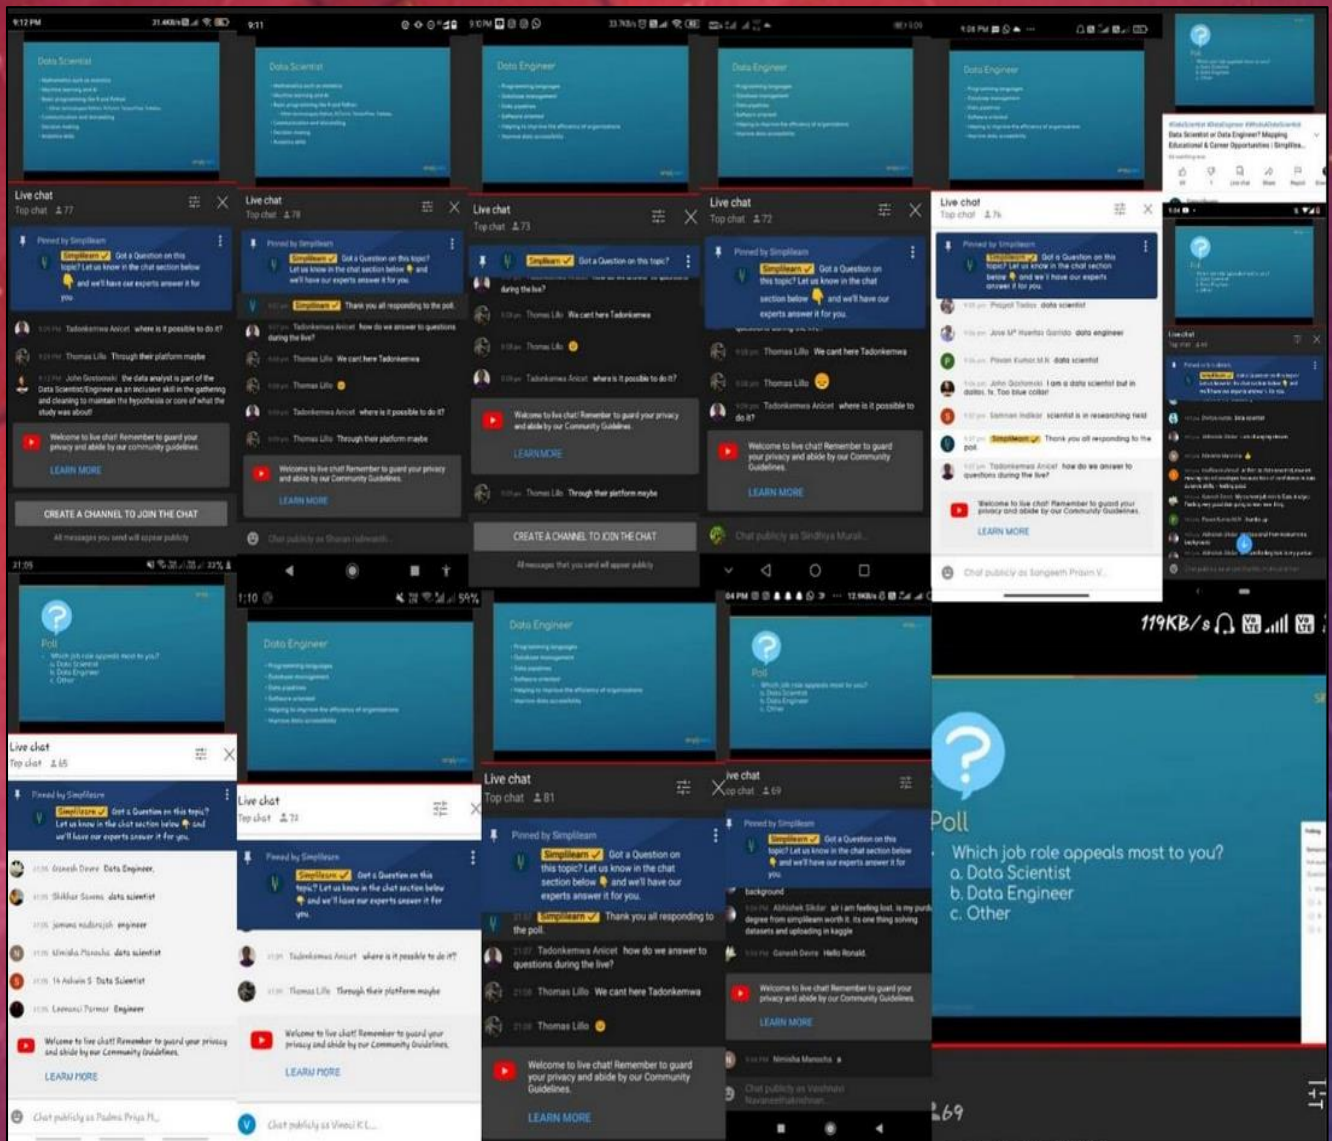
9:12 PM

Data Scientist

Live chat
Top chat 77

Pinned by Simplilearn
Simplilearn Got a Question on this topic? Let us know in the chat section below and we'll have our experts answer it for you

Tadonkemwa Anicet where is it possible to do it?
Thomas Lillo Through their platform maybe
John Gostomski the data analyst is part of the Data Scientist/Engineer as an inclusive skill in the gathering and cleaning to maintain the hypothesis or core of what the study was about!

Welcome to live chat! Remember to guard your privacy and abide by our community guidelines.
LEARN MORE

CREATE A CHANNEL TO JOIN THE CHAT
All messages you send will appear publicly

9:11

Data Scientist

Live chat
Top chat 78

Pinned by Simplilearn
Simplilearn Got a Question on this topic? Let us know in the chat section below and we'll have our experts answer it for you
Simplilearn Thank you all responding to the poll.
Tadonkemwa Anicet how do we answer to questions during the live?
Thomas Lillo We cant here Tadonkemwa
Thomas Lillo
Tadonkemwa Anicet where is it possible to do it?
Thomas Lillo Through their platform maybe

Welcome to live chat! Remember to guard your privacy and abide by our Community Guidelines.
LEARN MORE

Chat publicly as Sharan ralivandh...

Data Engineer

Live chat
Top chat 73

Simplilearn Got a Question on this topic?
during the live?
Thomas Lillo We cant here Tadonkemwa
Thomas Lillo
Tadonkemwa Anicet where is it possible to do it?

Welcome to live chat! Remember to guard your privacy and abide by our Community Guidelines.
LEARN MORE

Thomas Lillo Through their platform maybe

CREATE A CHANNEL TO JOIN THE CHAT
All messages that you send will appear publicly

Data Engineer

Live chat
Top chat 72

Pinned by Simplilearn
Simplilearn Got a Question on this topic? Let us know in the chat section below and we'll have our experts answer it for you.
Thomas Lillo We cant here Tadonkemwa
Thomas Lillo
Tadonkemwa Anicet where is it possible to do it?

Welcome to live chat! Remember to guard your privacy and abide by our Community Guidelines.
LEARN MORE

Chat publicly as Sindhiya Murali...

Data Engineer

Live chat
Top chat 76

Pinned by Simplilearn
Simplilearn Got a Question on this topic? Let us know in the chat section below and we'll have our experts answer it for you.
Prajeet Yadav data scientist
Jose M Huertas Garrido data engineer
Pavan Kumar M.R data scientist
John Gostomski I am a data scientist but in dollars. Is Too blue collar!
Samman Indikar scientist is in researching field
Simplilearn Thank you all responding to the poll.
Tadonkemwa Anicet how do we answer to questions during the live?

Welcome to live chat! Remember to guard your privacy and abide by our Community Guidelines.
LEARN MORE

Chat publicly as Sangeeth Pravin V...

Poll

Data Scientist or Data Engineer? Mapping Educational & Career Opportunities | Simplilea...

Poll

Live chat

Poll
Which job role appeals most to you?
a. Data Scientist
b. Data Engineer
c. Other

Live chat
Top chat 65

Pinned by Simplilearn
Simplilearn Got a Question on this topic? Let us know in the chat section below and we'll have our experts answer it for you.
Ganesh Devre Data Engineer
Shikhar Saxena data scientist
jemima nadarajah engineer
Umisha Manasha data scientist
M Ashwin S Data Scientist
Leonard Parmar Engineer

Welcome to live chat! Remember to guard your privacy and abide by our Community Guidelines.
LEARN MORE

Chat publicly as Padma Priya M...

1:10 59%

Data Engineer

Live chat
Top chat 72

Pinned by Simplilearn
Simplilearn Got a Question on this topic? Let us know in the chat section below and we'll have our experts answer it for you.
Tadonkemwa Anicet where is it possible to do it?
Thomas Lillo Through their platform maybe

Welcome to live chat! Remember to guard your privacy and abide by our Community Guidelines.
LEARN MORE

Chat publicly as Vinod K L...

Data Engineer

Live chat
Top chat 81

Pinned by Simplilearn
Simplilearn Got a Question on this topic? Let us know in the chat section below and we'll have our experts answer it for you.
Simplilearn Thank you all responding to the poll.
Tadonkemwa Anicet how do we answer to questions during the live?
Thomas Lillo We cant here Tadonkemwa
Thomas Lillo

Welcome to live chat! Remember to guard your privacy and abide by our Community Guidelines.
LEARN MORE

Poll
Which job role appeals most to you?
a. Data Scientist
b. Data Engineer
c. Other

Live chat
Top chat 69

Pinned by Simplilearn
Simplilearn Got a Question on this topic? Let us know in the chat section below and we'll have our experts answer it for you
background
Abhishek Sikdar sir i am feeling lost. is my purely degree from simplilearn worth it. its one thing solving datasets and uploading in kaggle
Ganesh Devre Hello Ronald.

Welcome to live chat! Remember to guard your privacy and abide by our Community Guidelines.
LEARN MORE

Nimisha Manocha

Chat publicly as Vaishnavi NavaneethaKrishnan...

119KB/s

Poll
Which job role appeals most to you?
a. Data Scientist
b. Data Engineer
c. Other

69